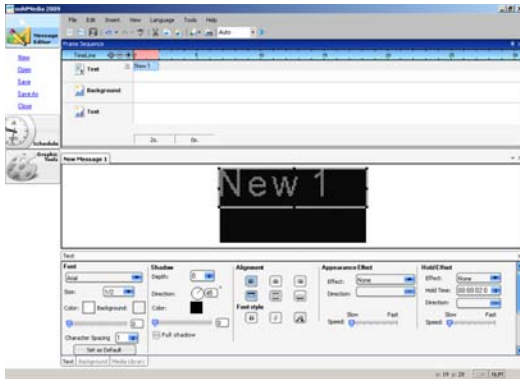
multiMedia 2009

File Edit Insert View Language Tools Help

Auto

Message Editor

New
Open
Save
Save As
Close

Schedule

Graphic Tools

Frame Sequence

TimeLine

Text

New 1

Background

Text

2s 0s

New Message 1

New 1

Text

Font
Arial
Size: 1/2
Color: Background:
Character Spacing 1
Set as Default

Text Background Media Library

Shadow
Depth: 0
Direction: 45
Color:
0
Full shadow

Alignment

Font style
B I A

Appearance Effect
Effect: None
Direction:
Slow Fast
Speed:

Hold Effect
Effect: None
Hold Time: 00:00:02 0
Direction:
Slow Fast
Speed:

x: 19 y: 28 NUM